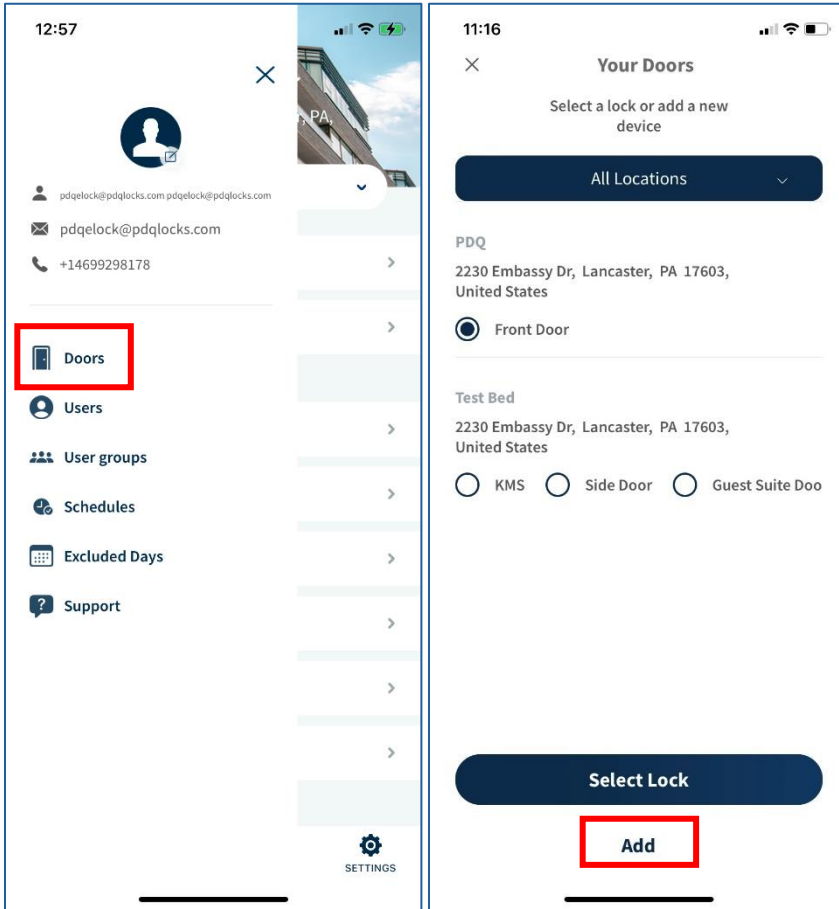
12:57

PA,

pdqelock@pdqlocks.com pdqelock@pdqlocks.com

pdqelock@pdqlocks.com

+14699298178

Doors

Users

User groups

Schedules

Excluded Days

Support

SETTINGS

11:16

Your Doors

Select a lock or add a new device

All Locations

PDQ

2230 Embassy Dr, Lancaster, PA 17603, United States

Front Door

Test Bed

2230 Embassy Dr, Lancaster, PA 17603, United States

KMS

Side Door

Guest Suite Doo

Select Lock

Add